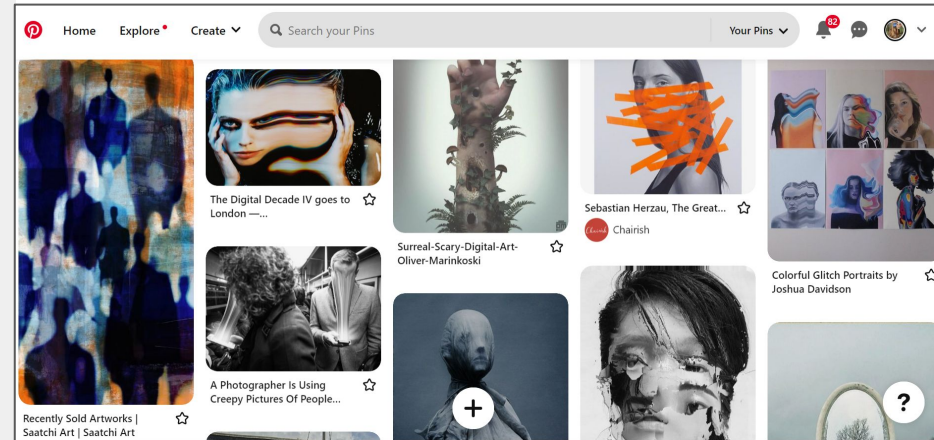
Home Explore Create

Search your Pins

Your Pins

82

Recently Sold Artworks | Saatchi Art | Saatchi Art

The Digital Decade IV goes to London —...

A Photographer Is Using Creepy Pictures Of People...

Surreal-Scary-Digital-Art-Oliver-Marinkoski

+

Sebastian Herzau, The Great...

Chairish

Chairish

Colorful Glitch Portraits by Joshua Davidson

?